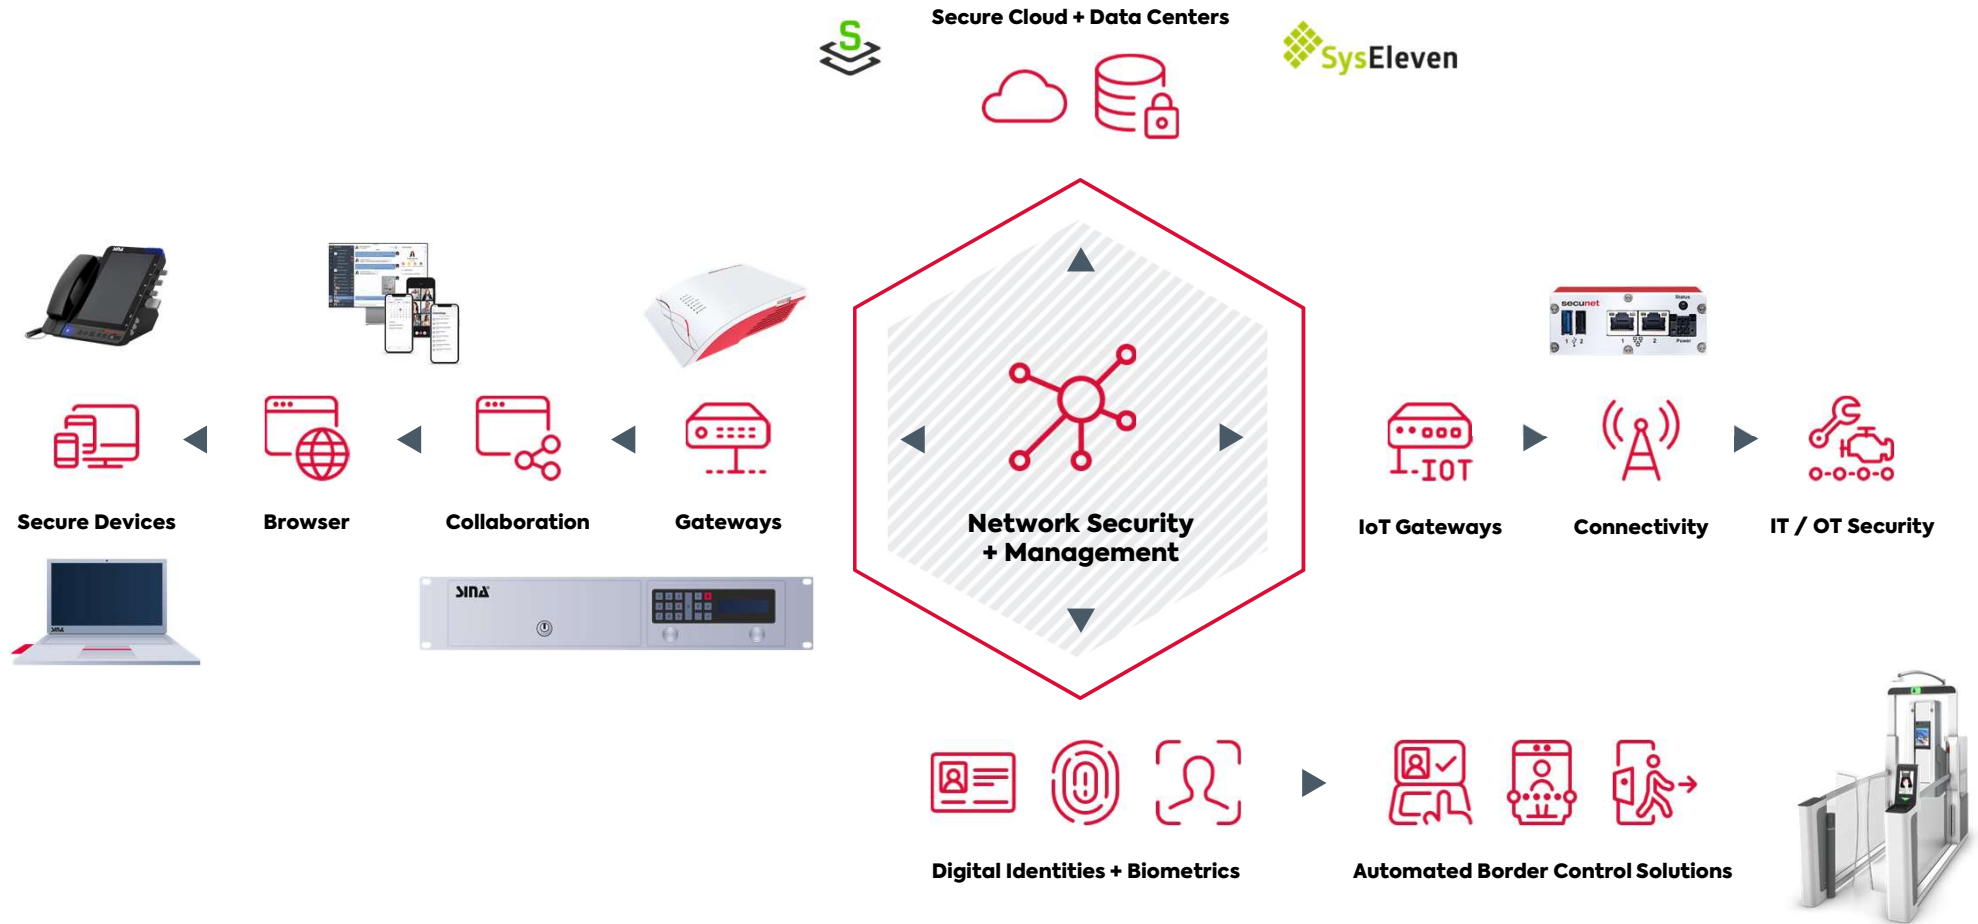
Secure Cloud + Data Centers

SysEleven

Network Security + Management

Secure Devices

Browser

Collaboration

Gateways

IoT Gateways

Connectivity

IT / OT Security

Digital Identities + Biometrics

Automated Border Control Solutions